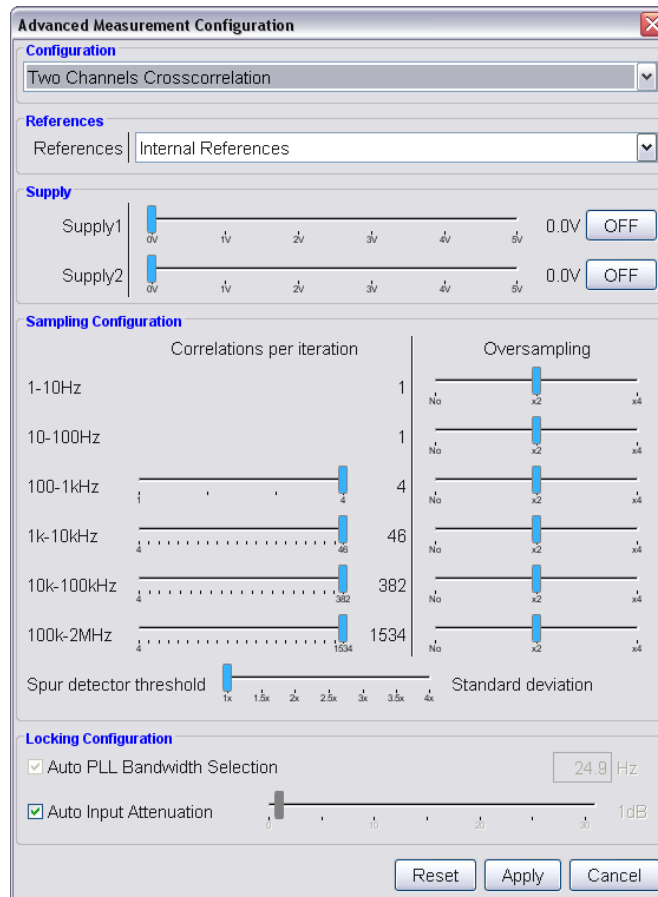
Advanced Measurement Configuration

Configuration
Two Channels Crosscorrelation

References
References Internal References

Supply
Supply1 0V 1V 2V 3V 4V 5V 0.0V OFF
Supply2 0V 1V 2V 3V 4V 5V 0.0V OFF

Sampling Configuration
Correlations per iteration
Oversampling

| | | | |
|---|---|---|---|
| 1-10Hz | | 1 | No x2 x4 |
| 10-100Hz | | 1 | No x2 x4 |
| 100-1kHz | 1 4 | 4 | No x2 x4 |
| 1k-10kHz | 4 46 | 46 | No x2 x4 |
| 10k-100kHz | 4 382 | 382 | No x2 x4 |
| 100k-2MHz | 4 1534 | 1534 | No x2 x4 |

Spur detector threshold 1x 1.5x 2x 2.5x 3x 3.5x 4x Standard deviation

Locking Configuration
Auto PLL Bandwidth Selection 24.9 Hz
Auto Input Attenuation 0 10 20 30 1dB

Reset Apply Cancel